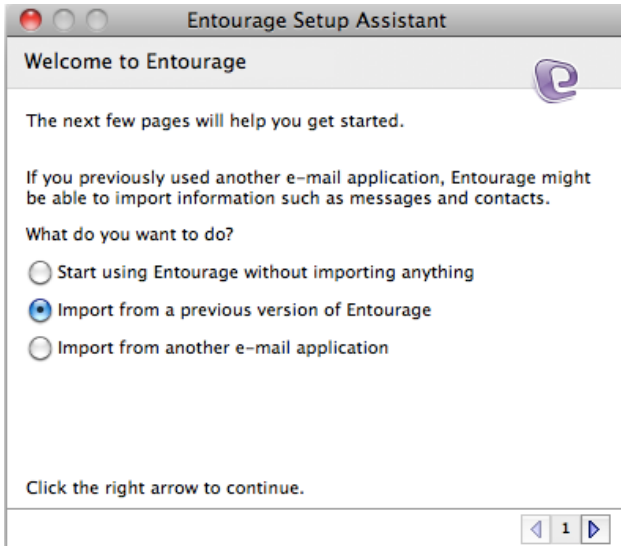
Entourage Setup Assistant

Welcome to Entourage

The next few pages will help you get started.

If you previously used another e-mail application, Entourage might be able to import information such as messages and contacts.

What do you want to do?

Start using Entourage without importing anything

Import from a previous version of Entourage

Import from another e-mail application

Click the right arrow to continue.

1